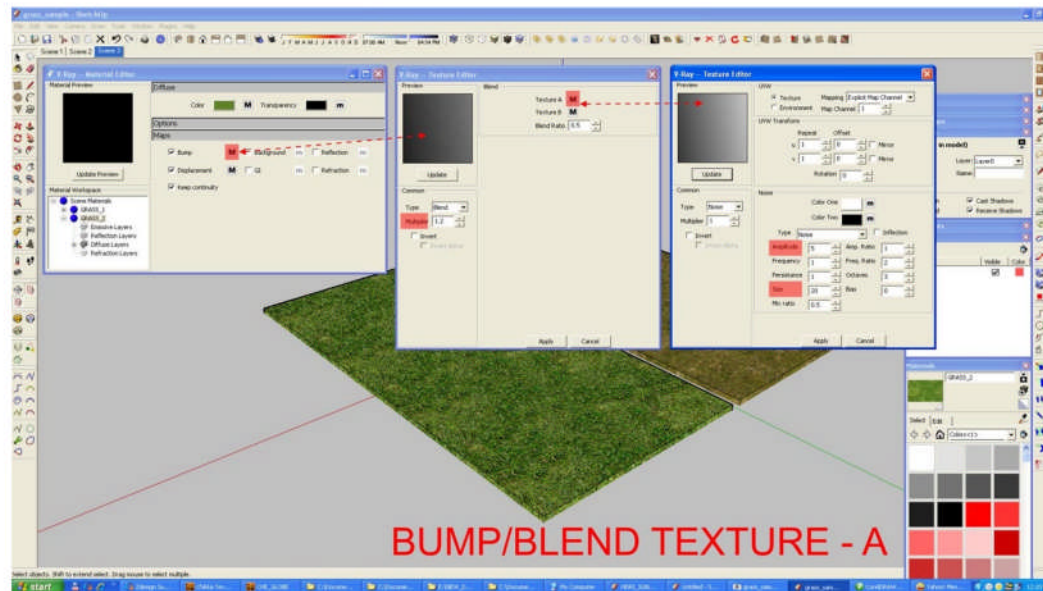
Scene 1 | Scene 2 | Scene 3

V-Ray -- Material Editor

Material Preview

Update Preview

Material Workspace

Scene Materials
GRASS_1
GRASS_2
Emissive Layers
Reflection Layers
Diffuse Layers
Refraction Layers

Diffuse

Color M Transparency m

Options

Maps

Bump M Background m Reflection m

Displacement M GI m Refraction m

Keep continuity

V-Ray -- Texture Editor

Preview

Update

Common

Type Blend

Multiplier 1.2

Invert

Blend

Texture A M

Texture B M

Blend Ratio 0.5

Apply Cancel

V-Ray -- Texture Editor

Preview

Update

Common

Type Noise

Multiplier 1

Invert

UVW

Texture Mapping Explicit Map Channel

Environment Map Channel 1

UVW Transform

Repeat Offset

u 1 0 Mirror

v 1 0 Mirror

Rotation 0

Noise

Color One m

Color Two m

Type Noise Inflection

Amplitude 5 Amp. Ratio 1

Frequency 1 Freq. Ratio 2

Persistance 1 Octaves 8

Size 20 Bias 0

Mix ratio 0.5

Apply Cancel

Layer Layer0

Name

Cast Shadows

Receive Shadows

Visible Color

Materials

GRASS_2

Select Edit

Colors

BUMP/BLEND TEXTURE - A

Select objects. Shift to extend select. Drag mouse to select multiple.

start